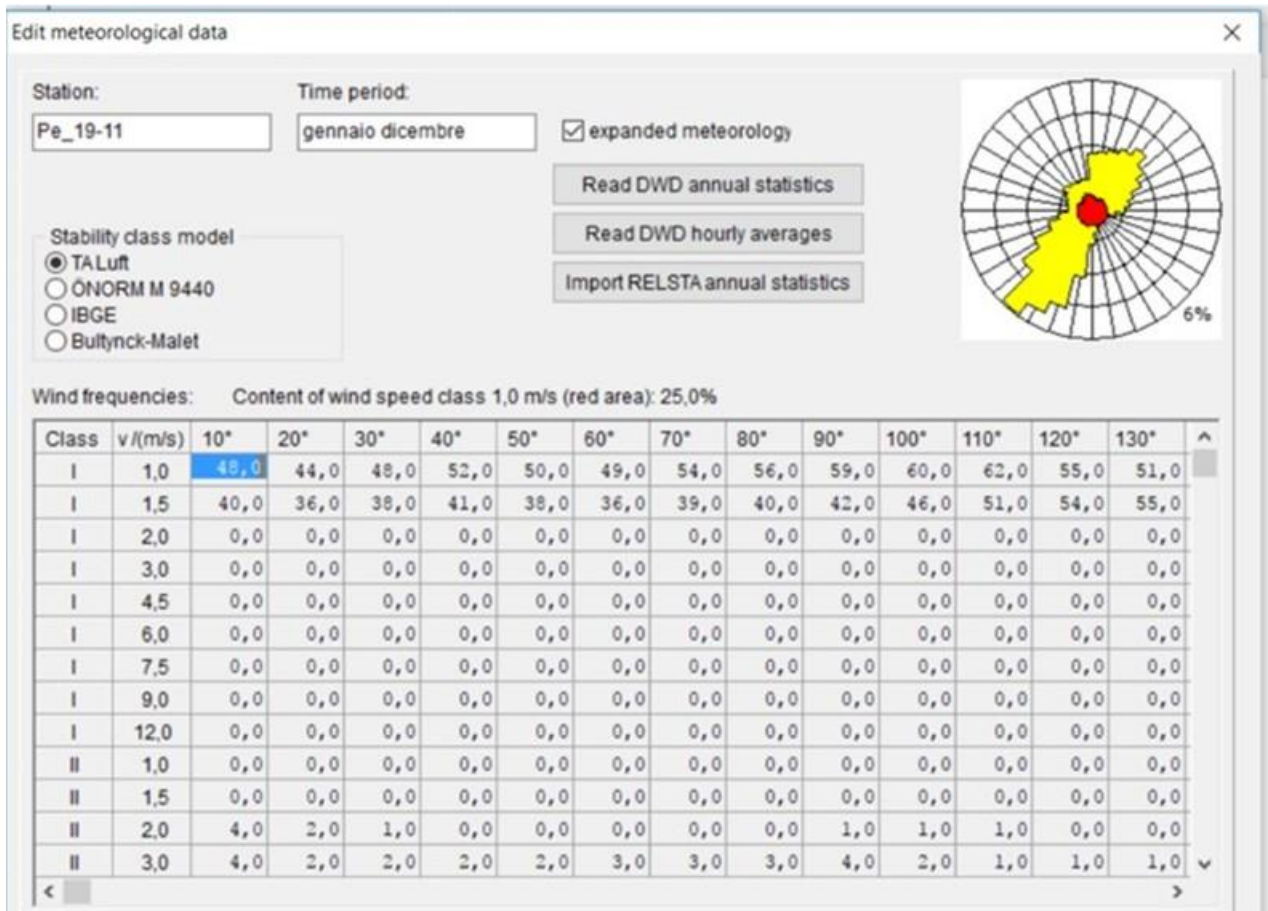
Edit meteorological data

×

Station:
Pe_19-11

Time period:
gennaio dicembre

☑ expanded meteorology

Read DWD annual statistics

Read DWD hourly averages

Import RELSTA annual statistics

6%

Stability class model
◉ TA Luft
○ ÖNORM M 9440
○ IBGE
○ Bultynck-Malet

Wind frequencies: Content of wind speed class 1,0 m/s (red area): 25,0%

| Class | v /(m/s) | 10° | 20° | 30° | 40° | 50° | 60° | 70° | 80° | 90° | 100° | 110° | 120° | 130° |
|---|---|---|---|---|---|---|---|---|---|---|---|---|---|---|
| I | 1,0 | 48,0 | 44,0 | 48,0 | 52,0 | 50,0 | 49,0 | 54,0 | 56,0 | 59,0 | 60,0 | 62,0 | 55,0 | 51,0 |
| I | 1,5 | 40,0 | 36,0 | 38,0 | 41,0 | 38,0 | 36,0 | 39,0 | 40,0 | 42,0 | 46,0 | 51,0 | 54,0 | 55,0 |
| I | 2,0 | 0,0 | 0,0 | 0,0 | 0,0 | 0,0 | 0,0 | 0,0 | 0,0 | 0,0 | 0,0 | 0,0 | 0,0 | 0,0 |
| I | 3,0 | 0,0 | 0,0 | 0,0 | 0,0 | 0,0 | 0,0 | 0,0 | 0,0 | 0,0 | 0,0 | 0,0 | 0,0 | 0,0 |
| I | 4,5 | 0,0 | 0,0 | 0,0 | 0,0 | 0,0 | 0,0 | 0,0 | 0,0 | 0,0 | 0,0 | 0,0 | 0,0 | 0,0 |
| I | 6,0 | 0,0 | 0,0 | 0,0 | 0,0 | 0,0 | 0,0 | 0,0 | 0,0 | 0,0 | 0,0 | 0,0 | 0,0 | 0,0 |
| I | 7,5 | 0,0 | 0,0 | 0,0 | 0,0 | 0,0 | 0,0 | 0,0 | 0,0 | 0,0 | 0,0 | 0,0 | 0,0 | 0,0 |
| I | 9,0 | 0,0 | 0,0 | 0,0 | 0,0 | 0,0 | 0,0 | 0,0 | 0,0 | 0,0 | 0,0 | 0,0 | 0,0 | 0,0 |
| I | 12,0 | 0,0 | 0,0 | 0,0 | 0,0 | 0,0 | 0,0 | 0,0 | 0,0 | 0,0 | 0,0 | 0,0 | 0,0 | 0,0 |
| II | 1,0 | 0,0 | 0,0 | 0,0 | 0,0 | 0,0 | 0,0 | 0,0 | 0,0 | 0,0 | 0,0 | 0,0 | 0,0 | 0,0 |
| II | 1,5 | 0,0 | 0,0 | 0,0 | 0,0 | 0,0 | 0,0 | 0,0 | 0,0 | 0,0 | 0,0 | 0,0 | 0,0 | 0,0 |
| II | 2,0 | 4,0 | 2,0 | 1,0 | 0,0 | 0,0 | 0,0 | 0,0 | 0,0 | 1,0 | 1,0 | 1,0 | 0,0 | 0,0 |
| II | 3,0 | 4,0 | 2,0 | 2,0 | 2,0 | 2,0 | 3,0 | 3,0 | 3,0 | 4,0 | 2,0 | 1,0 | 1,0 | 1,0 |